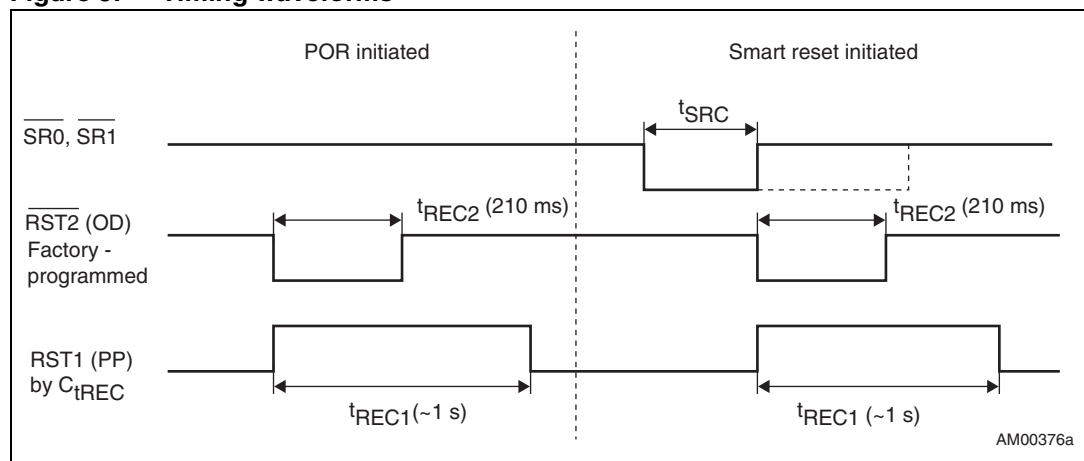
Figure 5. Timing waveforms

POR initiated

Smart reset initiated

$\overline{SR0}$, $\overline{SR1}$

$t_{SRC}$

$\overline{RST2}$ (OD) Factory - programmed

$t_{REC2}$ (210 ms)

$t_{REC2}$ (210 ms)

RST1 (PP) by $C_{tREC}$

$t_{REC1}$(~1 s)

$t_{REC1}$ (~1 s)

AM00376a